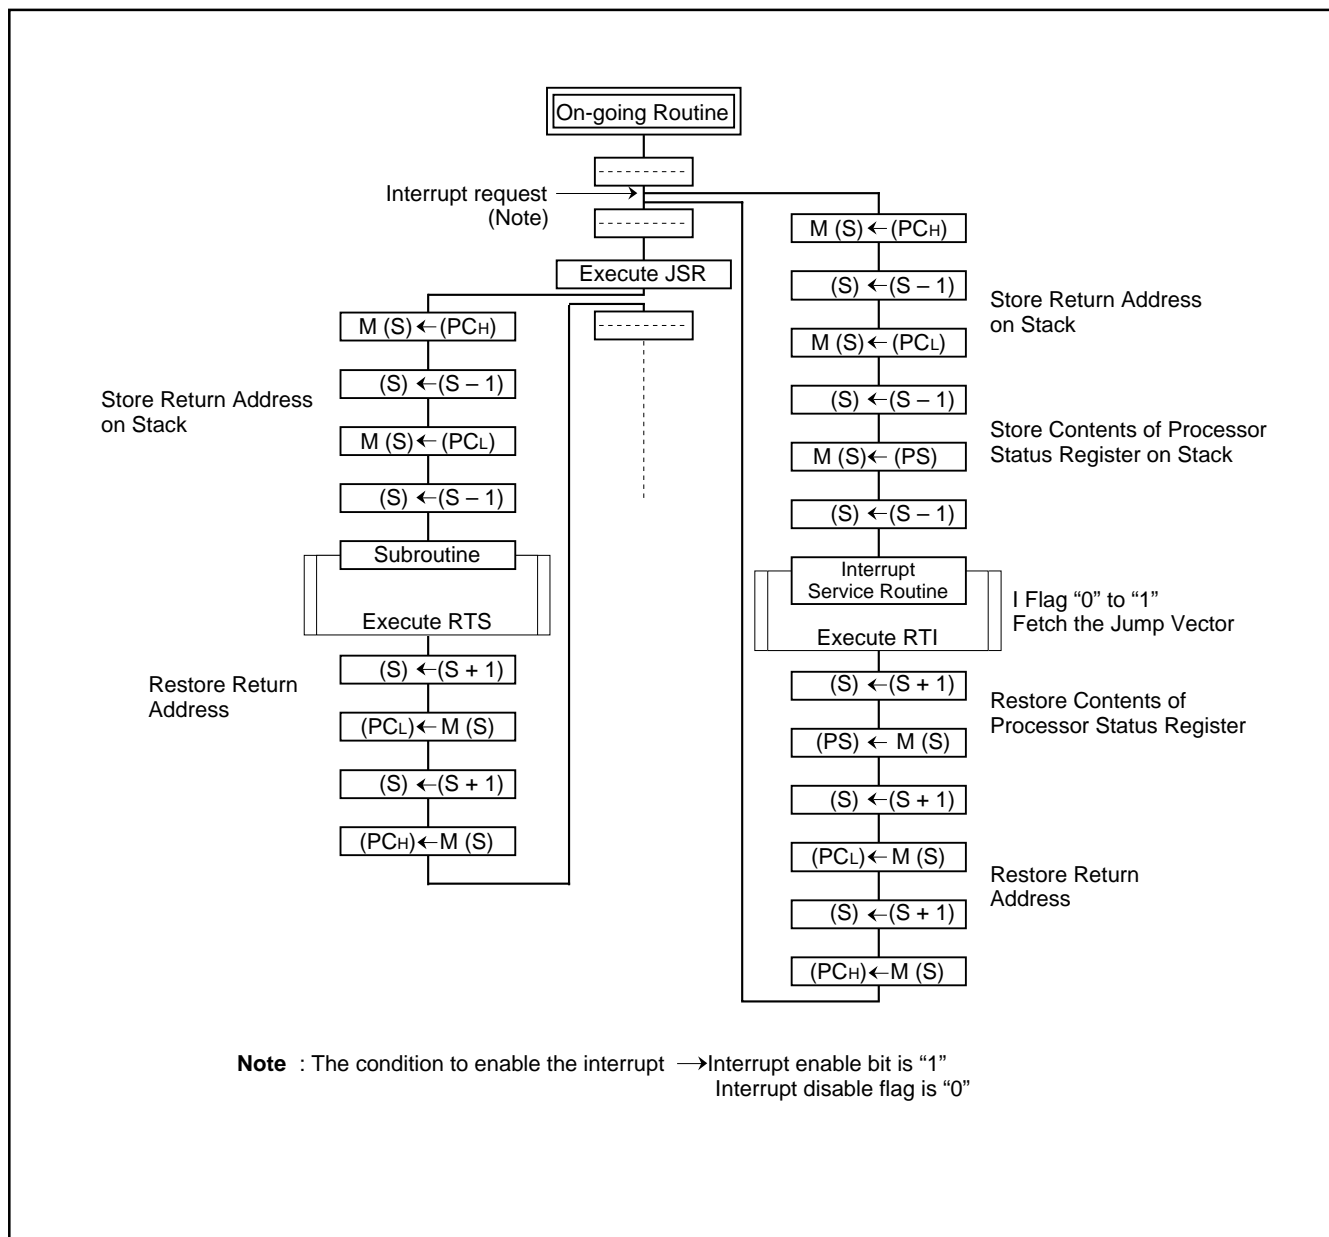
On-going Routine

Interrupt request
(Note)

Execute JSR

M (S) ← (PC$_H$)

(S) ← (S – 1)

M (S) ← (PC$_L$)

(S) ← (S – 1)

Store Return Address on Stack

Subroutine

Execute RTS

(S) ← (S + 1)

(PC$_L$) ← M (S)

(S) ← (S + 1)

(PC$_H$) ← M (S)

Restore Return Address

M (S) ← (PC$_H$)

(S) ← (S – 1)

M (S) ← (PC$_L$)

(S) ← (S – 1)

Store Return Address on Stack

M (S) ← (PS)

(S) ← (S – 1)

Store Contents of Processor Status Register on Stack

Interrupt Service Routine

Execute RTI

I Flag “0” to “1”
Fetch the Jump Vector

(S) ← (S + 1)

(PS) ← M (S)

Restore Contents of Processor Status Register

(S) ← (S + 1)

(PC$_L$) ← M (S)

(S) ← (S + 1)

(PC$_H$) ← M (S)

Restore Return Address

**Note** : The condition to enable the interrupt → Interrupt enable bit is “1”
Interrupt disable flag is “0”